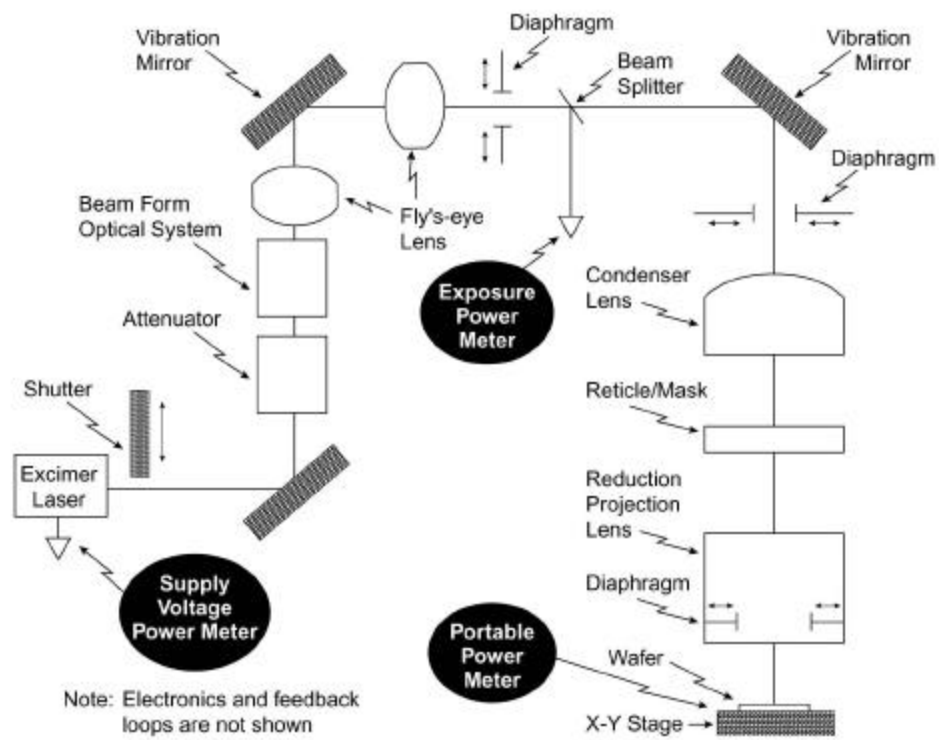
Vibration Mirror

Diaphragm

Beam Splitter

Vibration Mirror

Fly's-eye Lens

Beam Form Optical System

Diaphragm

Exposure Power Meter

Condenser Lens

Attenuator

Reticle/Mask

Shutter

Excimer Laser

Reduction Projection Lens

Supply Voltage Power Meter

Diaphragm

Portable Power Meter

Wafer

X-Y Stage

Note: Electronics and feedback loops are not shown